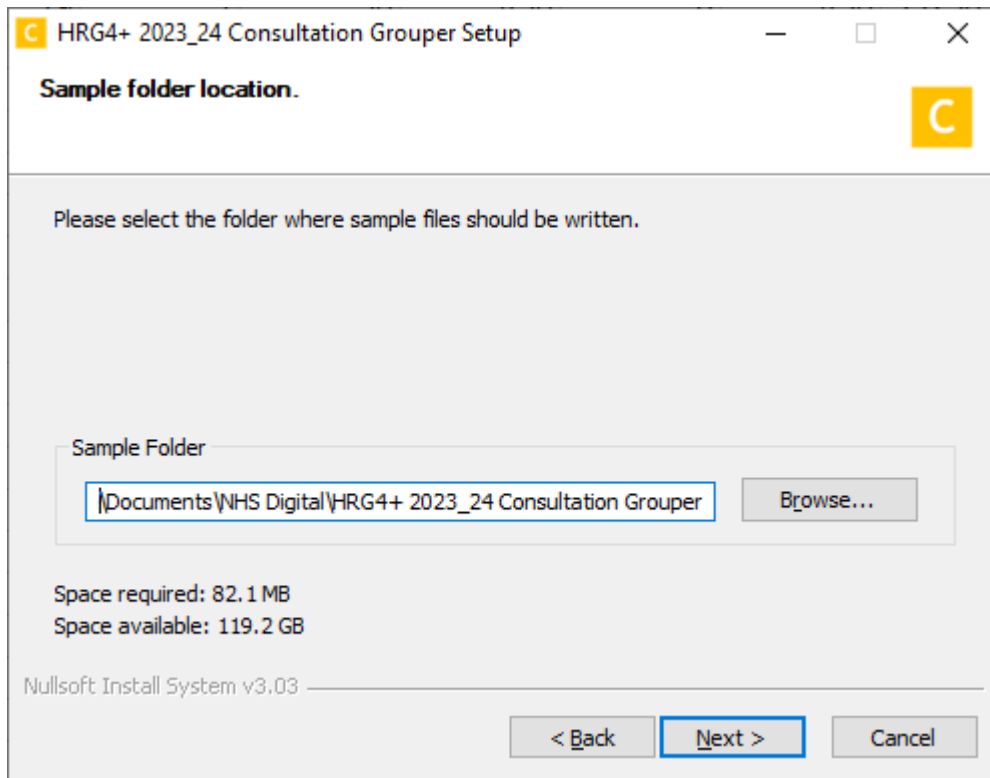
C HRG4+ 2023_24 Consultation Grouper Setup

Sample folder location.

C

Please select the folder where sample files should be written.

Sample Folder

\Documents\NHS Digital\HRG4+ 2023_24 Consultation Grouper

Browse...

Space required: 82.1 MB
Space available: 119.2 GB

Nullsoft Install System v3.03

< Back

Next >

Cancel